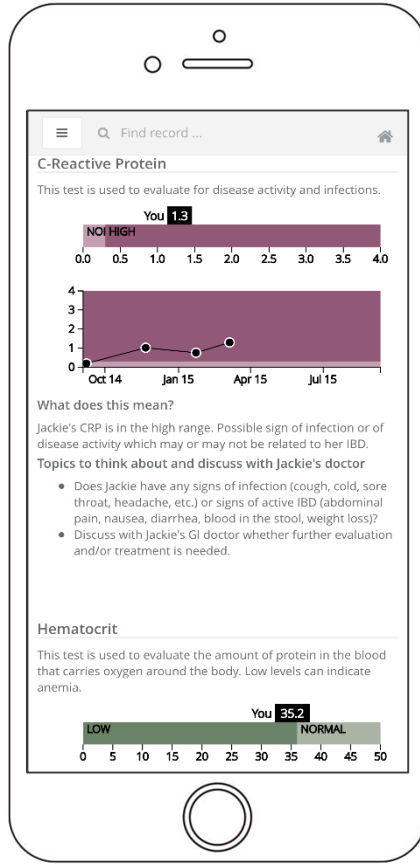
≡ Find record ...

C-Reactive Protein

This test is used to evaluate for disease activity and infections.

You 1.3

NOI HIGH

0.0 0.5 1.0 1.5 2.0 2.5 3.0 3.5 4.0

4
3
2
1
0

Oct 14 Jan 15 Apr 15 Jul 15

What does this mean?

Jackie's CRP is in the high range. Possible sign of infection or of disease activity which may or may not be related to her IBD.

Topics to think about and discuss with Jackie's doctor

- Does Jackie have any signs of infection (cough, cold, sore throat, headache, etc.) or signs of active IBD (abdominal pain, nausea, diarrhea, blood in the stool, weight loss)?
- Discuss with Jackie's GI doctor whether further evaluation and/or treatment is needed.

Hematocrit

This test is used to evaluate the amount of protein in the blood that carries oxygen around the body. Low levels can indicate anemia.

You 35.2

LOW NORMAL

0 5 10 15 20 25 30 35 40 45 50